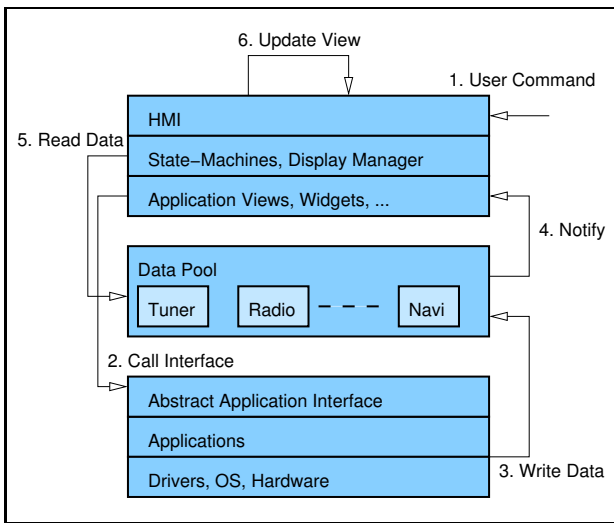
6. Update View

1. User Command

HMI

5. Read Data

State−Machines, Display Manager

Application Views, Widgets, ...

4. Notify

Data Pool

Tuner

Radio

Navi

2. Call Interface

Abstract Application Interface

Applications

Drivers, OS, Hardware

3. Write Data